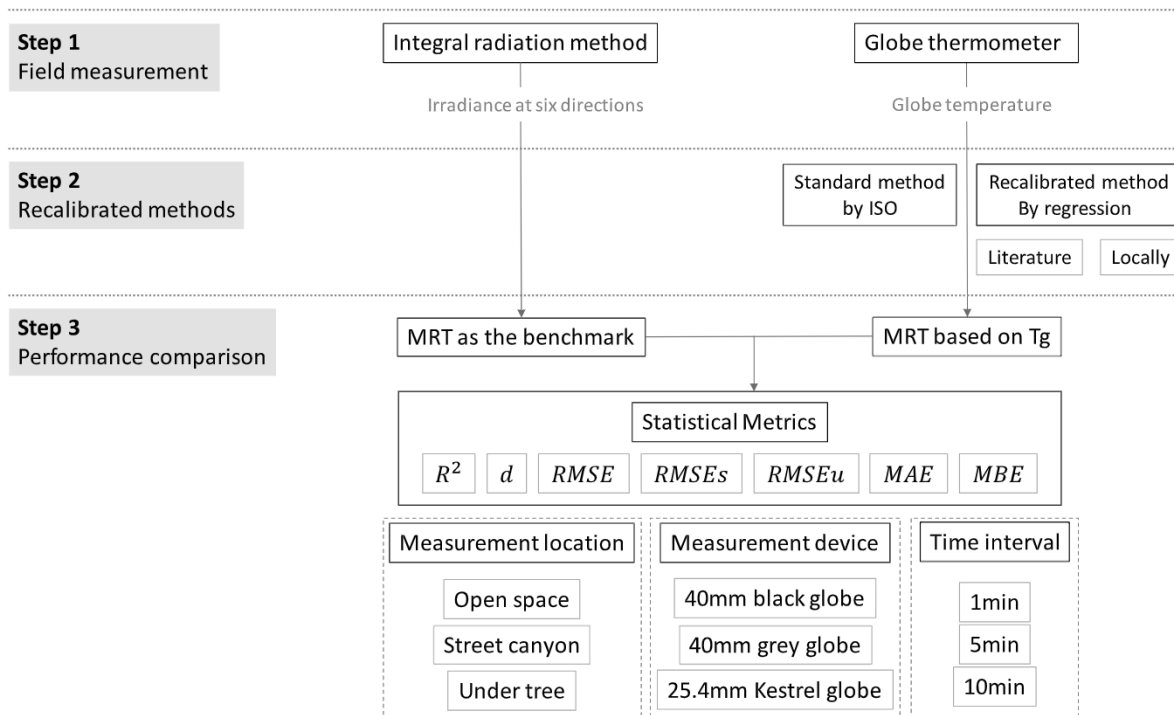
Step 1
Field measurement

Integral radiation method

Globe thermometer

Irradiance at six directions

Globe temperature

Step 2
Recalibrated methods

Standard method by ISO

Recalibrated method By regression

Literature

Locally

Step 3
Performance comparison

MRT as the benchmark

MRT based on Tg

Statistical Metrics

$R^2$ $d$ $RMSE$ $RMSEs$ $RMSEu$ $MAE$ $MBE$

Measurement location

Open space

Street canyon

Under tree

Measurement device

40mm black globe

40mm grey globe

25.4mm Kestrel globe

Time interval

1min

5min

10min